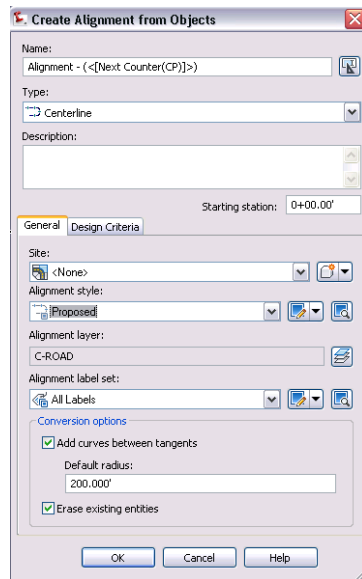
Create Alignment from Objects

Name:

Alignment - (<[Next Counter(CP)]>)

Type:

Centerline

Description:

Starting station: 0+00.00'

General | Design Criteria

Site:

<None>

Alignment style:

Proposed

Alignment layer:

C-ROAD

Alignment label set:

All Labels

Conversion options

Add curves between tangents

Default radius:

200.000'

Erase existing entities

OK | Cancel | Help